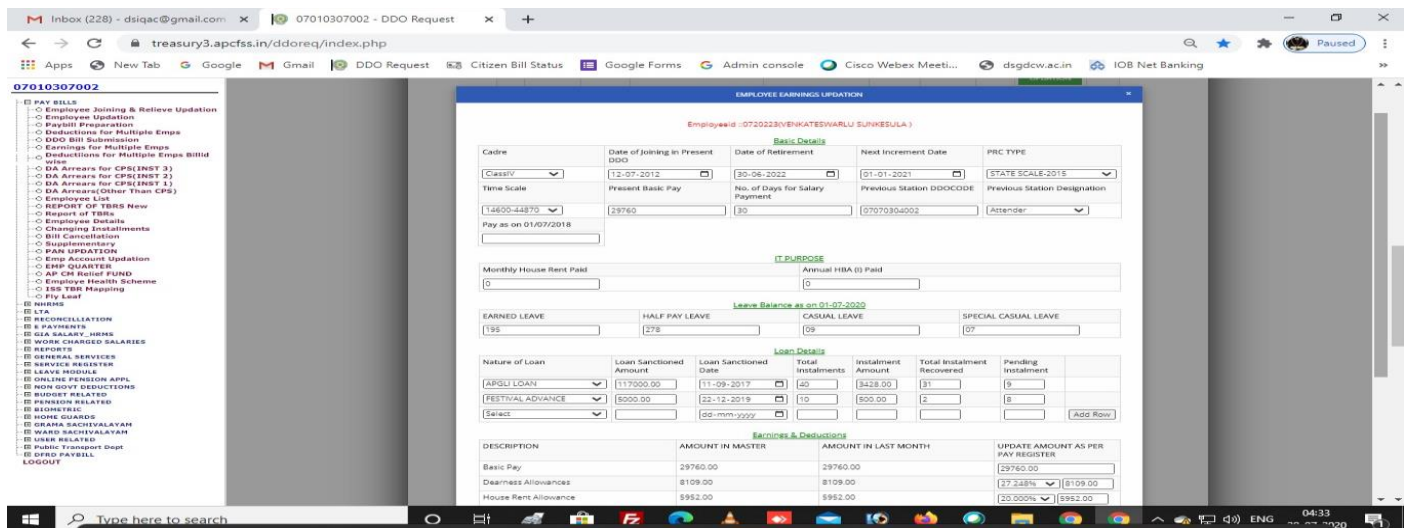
Inbox (228) - dsiqac@gmail.com ×
07010307002 - DDO Request ×
+

treasury3.apcfss.in/ddoreq/index.php

Apps New Tab Google Gmail DDO Request Citizen Bill Status Google Forms Admin console Cisco Webex Meeti... dsgdcw.ac.in IOB Net Banking

Paused

07010307002

PAY BILLS
Employee Joining & Relieve Updation
Employee Updation
Paybill Preparation
Deductions for Multiple Emps
DDO Bill Submission
Earnings for Multiple Emps
Deductions for Multiple Emps Billid wise
DA Arrears for CPS(INST 3)
DA Arrears for CPS(INST 2)
DA Arrears for CPS(INST 1)
DA Arrears(Other Than CPS)
Employee List
REPORT OF TBRS New
Report of TBRs
Employee Details
Changing Installments
Bill Cancellation
Supplementary
PAN UPDATION
Emp Account Updation
EMP QUARTER
AP CM Relief FUND
Employe Health Scheme
ISS TBR Mapping
Fly Leaf
NHRMS
LTA
RECONCILLIATION
E PAYMENTS
GIA SALARY_HRMS
WORK CHARGED SALARIES
REPORTS
GENERAL SERVICES
SERVICE REGISTER
LEAVE MODULE
ONLINE PENSION APPL
NON GOVT DEDUCTIONS
BUDGET RELATED
PENSION RELATED
BIOMETRIC
HOME GUARDS
GRAMA SACHIVALAYAM
WARD SACHIVALAYAM
USER RELATED
Public Transport Dept
DFRD PAYBILL
LOGOUT

EMPLOYEE EARNINGS UPDATION ×

Employeeid ::0720223(VENKATESWARLU SUNKESULA )

Basic Details

| Cadre | Date of Joining in Present DDO | Date of Retirement | Next Increment Date | PRC TYPE |
|---|---|---|---|---|
| ClassIV | 12-07-2012 | 30-06-2022 | 01-01-2021 | STATE SCALE-2015 |
| Time Scale | Present Basic Pay | No. of Days for Salary Payment | Previous Station DDOCODE | Previous Station Designation |
| 14600-44870 | 29760 | 30 | 07070304002 | Attender |
| Pay as on 01/07/2018 | | | | |

IT PURPOSE

| Monthly House Rent Paid | Annual HBA (I) Paid |
|---|---|
| 0 | 0 |

Leave Balance as on 01-07-2020

| EARNED LEAVE | HALF PAY LEAVE | CASUAL LEAVE | SPECIAL CASUAL LEAVE |
|---|---|---|---|
| 195 | 278 | 09 | 07 |

Loan Details

| Nature of Loan | Loan Sanctioned Amount | Loan Sanctioned Date | Total Instalments | Instalment Amount | Total Instalment Recovered | Pending Instalment | |
|---|---|---|---|---|---|---|---|
| APGLI LOAN | 117000.00 | 11-09-2017 | 40 | 3428.00 | 31 | 9 | |
| FESTIVAL ADVANCE | 5000.00 | 22-12-2019 | 10 | 500.00 | 2 | 8 | |
| Select | | dd-mm-yyyy | | | | | Add Row |

Earnings & Deductions

| DESCRIPTION | AMOUNT IN MASTER | AMOUNT IN LAST MONTH | UPDATE AMOUNT AS PER PAY REGISTER |
|---|---|---|---|
| Basic Pay | 29760.00 | 29760.00 | 29760.00 |
| Dearness Allowances | 8109.00 | 8109.00 | 27.248% 8109.00 |
| House Rent Allowance | 5952.00 | 5952.00 | 20.000% 5952.00 |

Type here to search

ENG 04:33